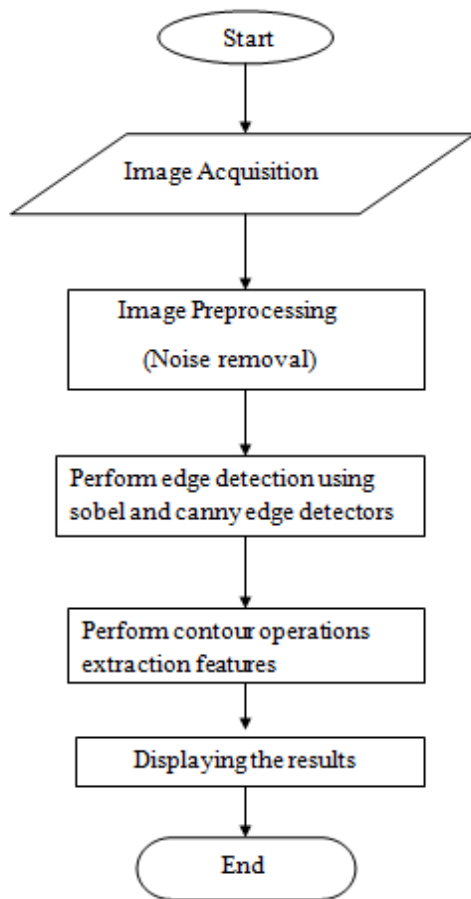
Start

Image Acquisition

Image Preprocessing

(Noise removal)

Perform edge detection using sobel and canny edge detectors

Perform contour operations extraction features

Displaying the results

End